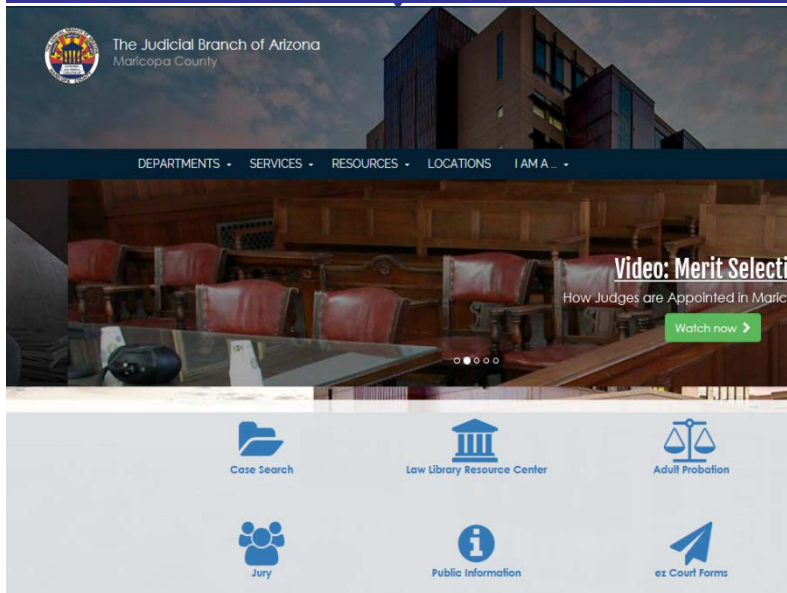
The Judicial Branch of Arizona
Maricopa County

DEPARTMENTS SERVICES RESOURCES LOCATIONS I AM A...

Video: Merit Selecti
How Judges are Appointed in Maric
Watch now

Case Search
Law Library Resource Center
Adult Probation
Jury
Public Information
ez Court Forms